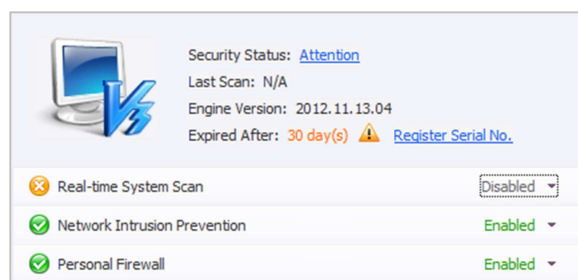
Security Status: Attention
Last Scan: N/A
Engine Version: 2012.11.13.04
Expired After: 30 day(s) Register Serial No.

Real-time System Scan Disabled
Network Intrusion Prevention Enabled
Personal Firewall Enabled